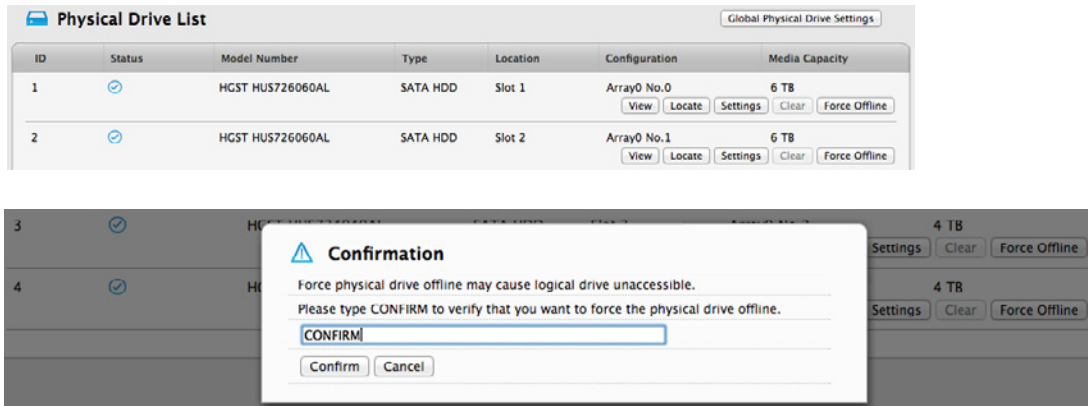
Physical Drive List

Global Physical Drive Settings

| ID | Status | Model Number | Type | Location | Configuration | Media Capacity |
|---|---|---|---|---|---|---|
| 1 | | HGST HUS726060AL | SATA HDD | Slot 1 | Array0 No.0 | 6 TB |
| | | | | | View Locate Settings Clear Force Offline | |
| 2 | | HGST HUS726060AL | SATA HDD | Slot 2 | Array0 No.1 | 6 TB |
| | | | | | View Locate Settings Clear Force Offline | |

3 HC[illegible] 4 TB Settings Clear Force Offline

4 HC 4 TB Settings Clear Force Offline

Confirmation

Force physical drive offline may cause logical drive unaccessible.

Please type CONFIRM to verify that you want to force the physical drive offline.

CONFIRM

Confirm Cancel